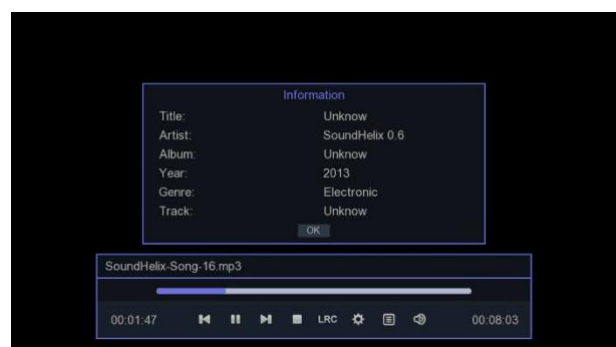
Information

| | |
|---|---|
| Title: | Unknow |
| Artist: | SoundHelix 0.6 |
| Album: | Unknow |
| Year: | 2013 |
| Genre: | Electronic |
| Track: | Unknow |

OK

SoundHelix-Song-16.mp3

00:01:47 LRC 00:08:03